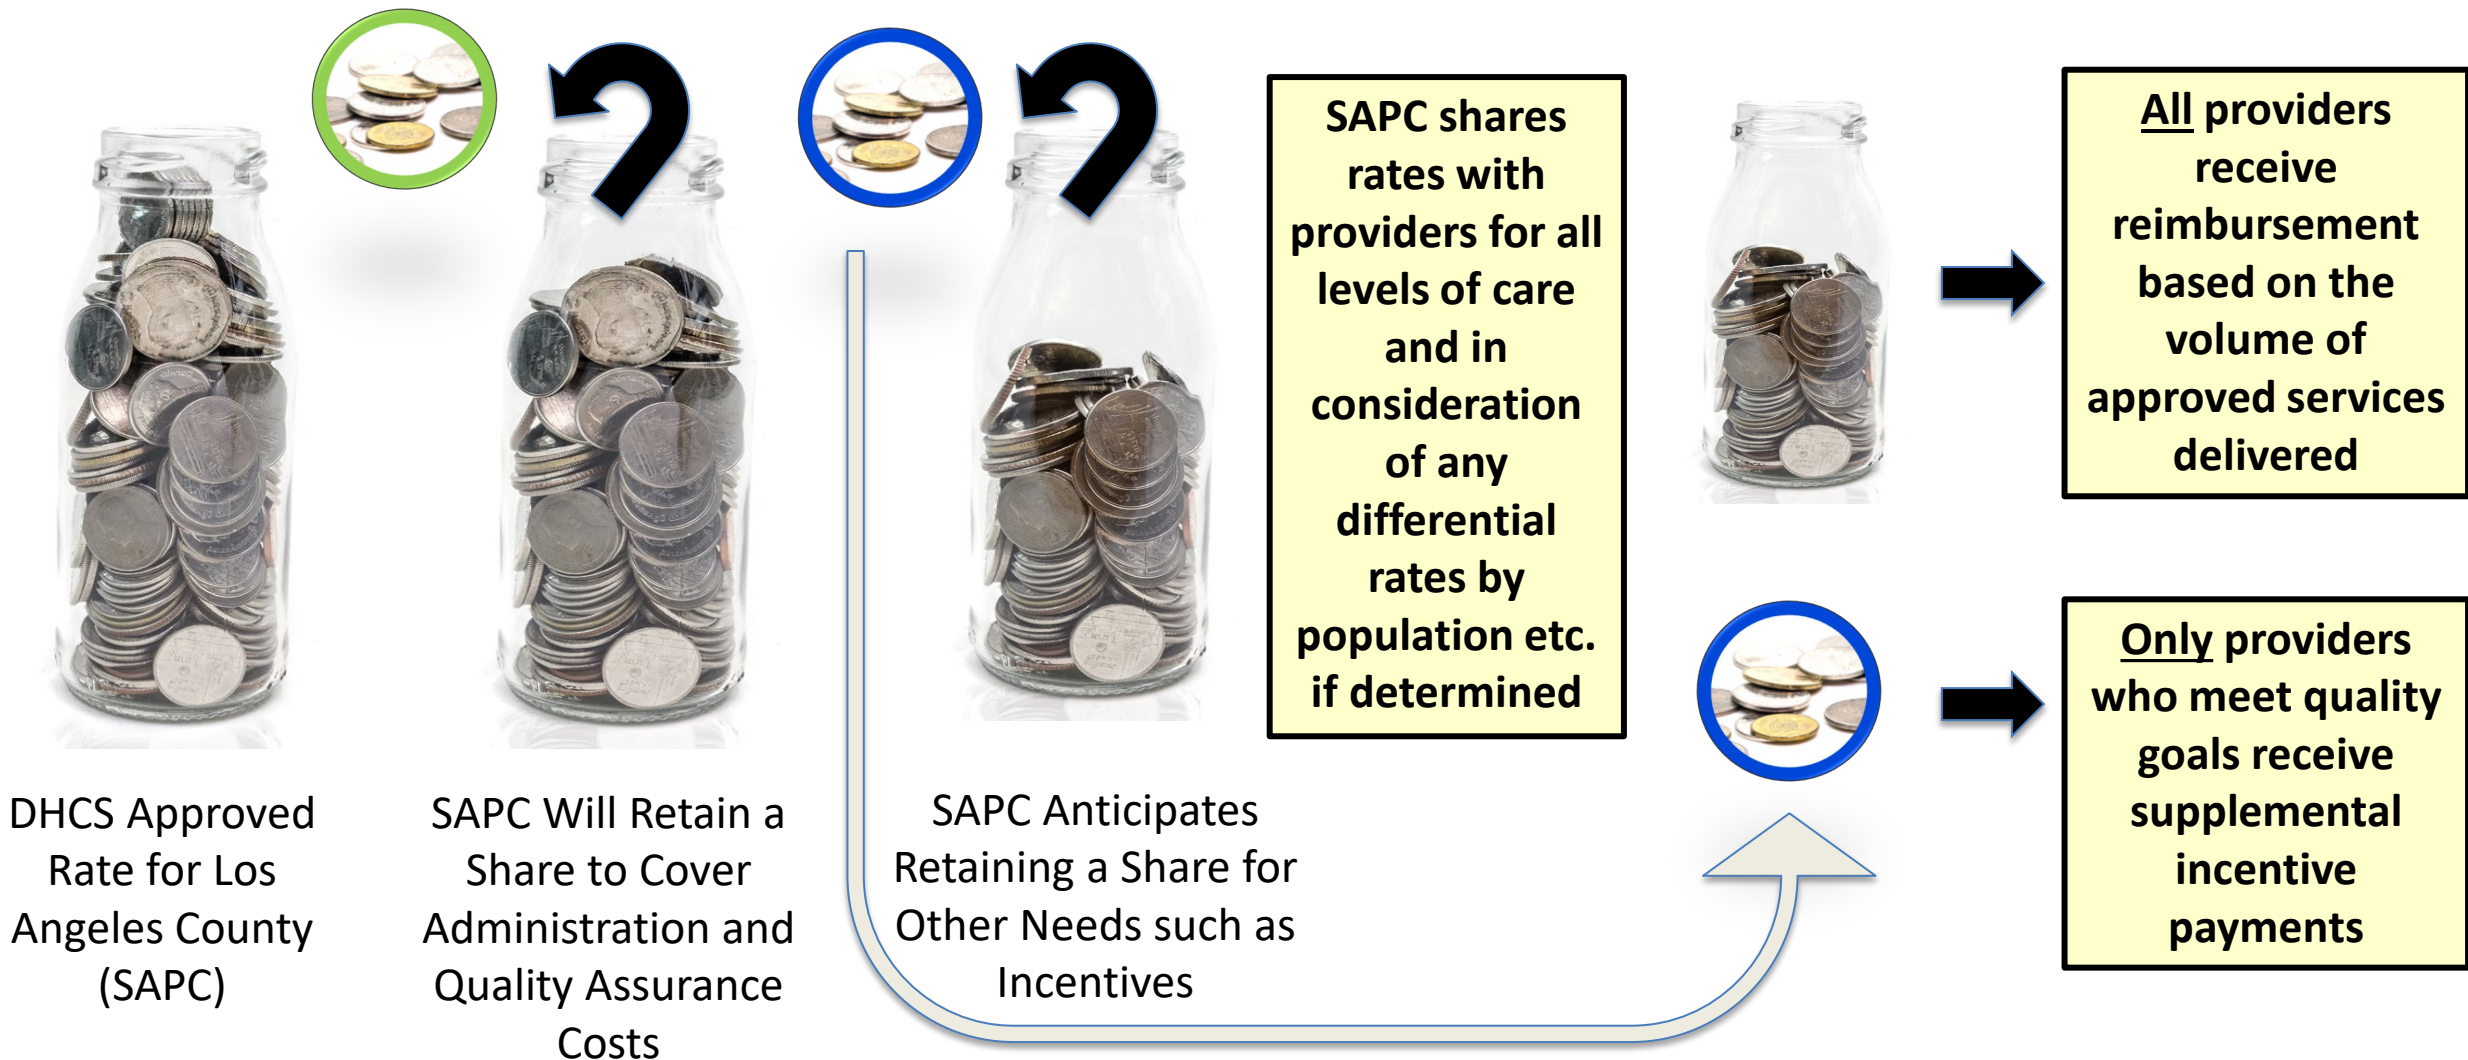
DHCS Approved Rate for Los Angeles County (SAPC)

SAPC Will Retain a Share to Cover Administration and Quality Assurance Costs

SAPC Anticipates Retaining a Share for Other Needs such as Incentives

SAPC shares rates with providers for all levels of care and in consideration of any differential rates by population etc. if determined

All providers receive reimbursement based on the volume of approved services delivered

Only providers who meet quality goals receive supplemental incentive payments